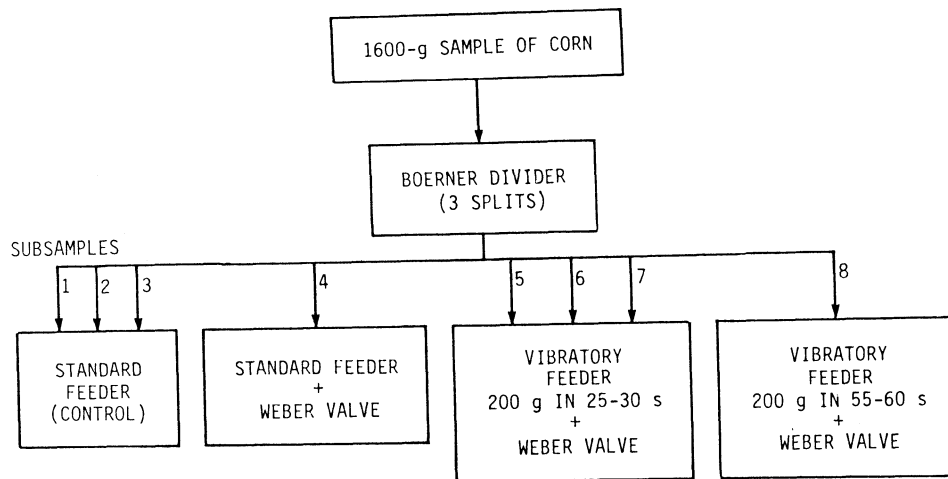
1600-g SAMPLE OF CORN

BOERNER DIVIDER (3 SPLITS)

SUBSAMPLES

1

2

3

4

5

6

7

8

STANDARD FEEDER (CONTROL)

STANDARD FEEDER + WEBER VALVE

VIBRATORY FEEDER 200 g IN 25-30 s + WEBER VALVE

VIBRATORY FEEDER 200 g IN 55-60 s + WEBER VALVE